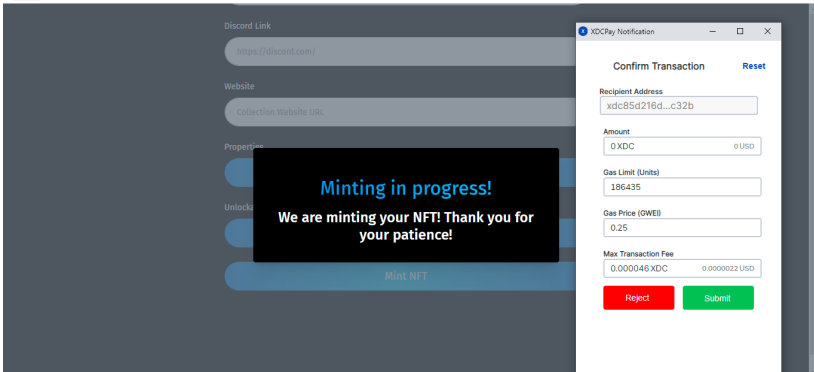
Discord Link

https://discord.com/

Website

Collection Website URL

Properties

Unlock

Minting in progress!

We are minting your NFT! Thank you for your patience!

Mint NFT

XDCPay Notification

Confirm Transaction

Reset

Recipient Address

xdc85d216d...c32b

Amount

0 XDC

0 USD

Gas Limit (Units)

186435

Gas Price (GWEI)

0.25

Max Transaction Fee

0.000046 XDC

0.0000022 USD

Reject

Submit